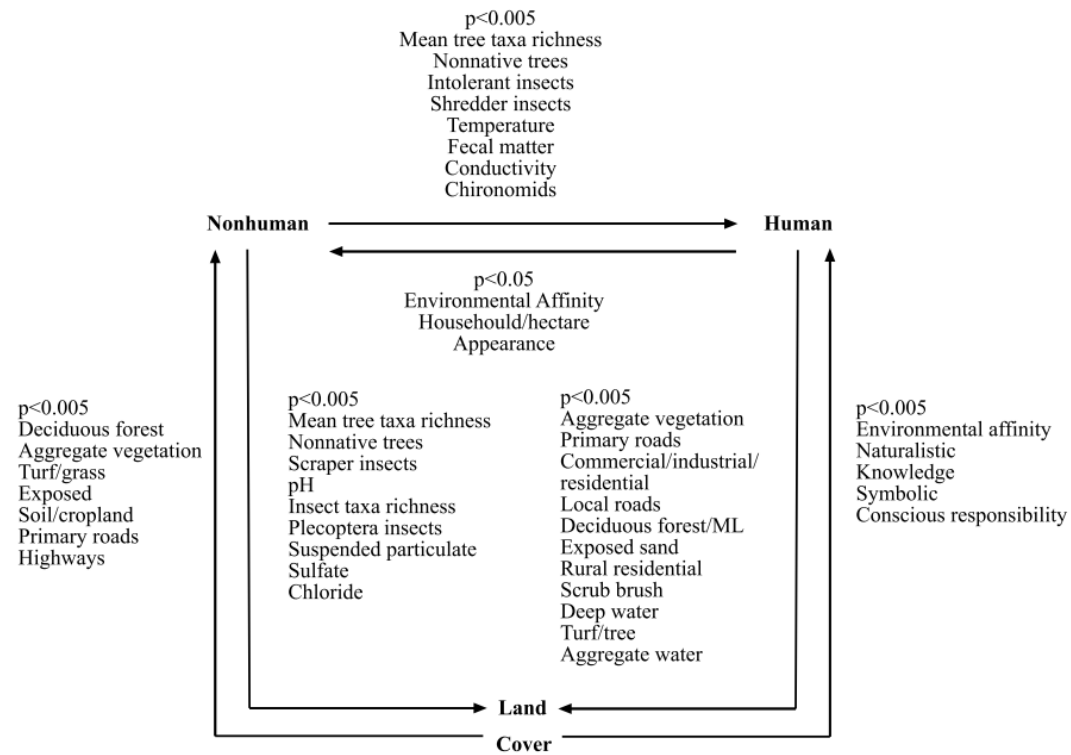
p<0.005
Mean tree taxa richness
Nonnative trees
Intolerant insects
Shredder insects
Temperature
Fecal matter
Conductivity
Chironomids

Nonhuman

Human

p<0.05
Environmental Affinity
Househould/hectare
Appearance

p<0.005
Deciduous forest
Aggregate vegetation
Turf/grass
Exposed
Soil/cropland
Primary roads
Highways

p<0.005
Mean tree taxa richness
Nonnative trees
Scraper insects
pH
Insect taxa richness
Plecoptera insects
Suspended particulate
Sulfate
Chloride

p<0.005
Aggregate vegetation
Primary roads
Commercial/industrial/residential
Local roads
Deciduous forest/ML
Exposed sand
Rural residential
Scrub brush
Deep water
Turf/tree
Aggregate water

p<0.005
Environmental affinity
Naturalistic
Knowledge
Symbolic
Conscious responsibility

Land

Cover